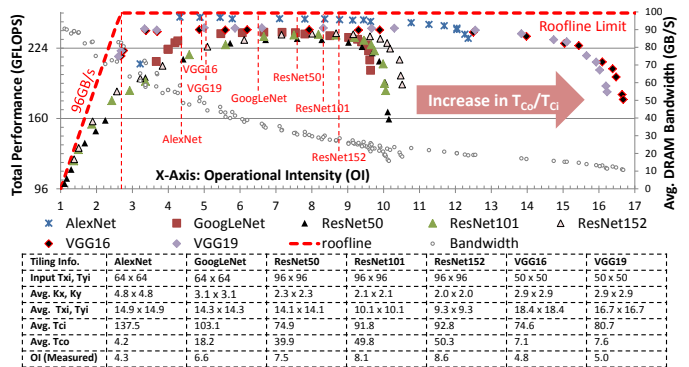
Total Performance (GFLOPS)

Avg. DRAM Bandwidth (GB/S)

224
160
96

100
90
80
70
60
50
40
30
20
10
0

Roofline Limit

96GB/s

VGG16
VGG19
AlexNet
GoogLeNet
ResNet50
ResNet101
ResNet152

Increase in $T_{Co}/T_{Ci}$

1 2 3 4 5 6 7 8 9 10 11 12 13 14 15 16 17

X-Axis: Operational Intensity (OI)

AlexNet
GoogLeNet
ResNet50
ResNet101
ResNet152
VGG16
VGG19
roofline
Bandwidth

| Tiling Info. | AlexNet | GoogLeNet | ResNet50 | ResNet101 | ResNet152 | VGG16 | VGG19 |
|---|---|---|---|---|---|---|---|
| Input Txi, Tyi | 64 x 64 | 64 x 64 | 96 x 96 | 96 x 96 | 96 x 96 | 50 x 50 | 50 x 50 |
| Avg. Kx, Ky | 4.8 x 4.8 | 3.1 x 3.1 | 2.3 x 2.3 | 2.1 x 2.1 | 2.0 x 2.0 | 2.9 x 2.9 | 2.9 x 2.9 |
| Avg. Txi, Tyi | 14.9 x 14.9 | 14.3 x 14.3 | 14.1 x 14.1 | 10.1 x 10.1 | 9.3 x 9.3 | 18.4 x 18.4 | 16.7 x 16.7 |
| Avg. Tci | 137.5 | 103.1 | 74.9 | 91.8 | 92.8 | 74.6 | 80.7 |
| Avg. Tco | 4.2 | 18.2 | 39.9 | 49.8 | 50.3 | 7.1 | 7.6 |
| OI (Measured) | 4.3 | 6.6 | 7.5 | 8.1 | 8.6 | 4.8 | 5.0 |